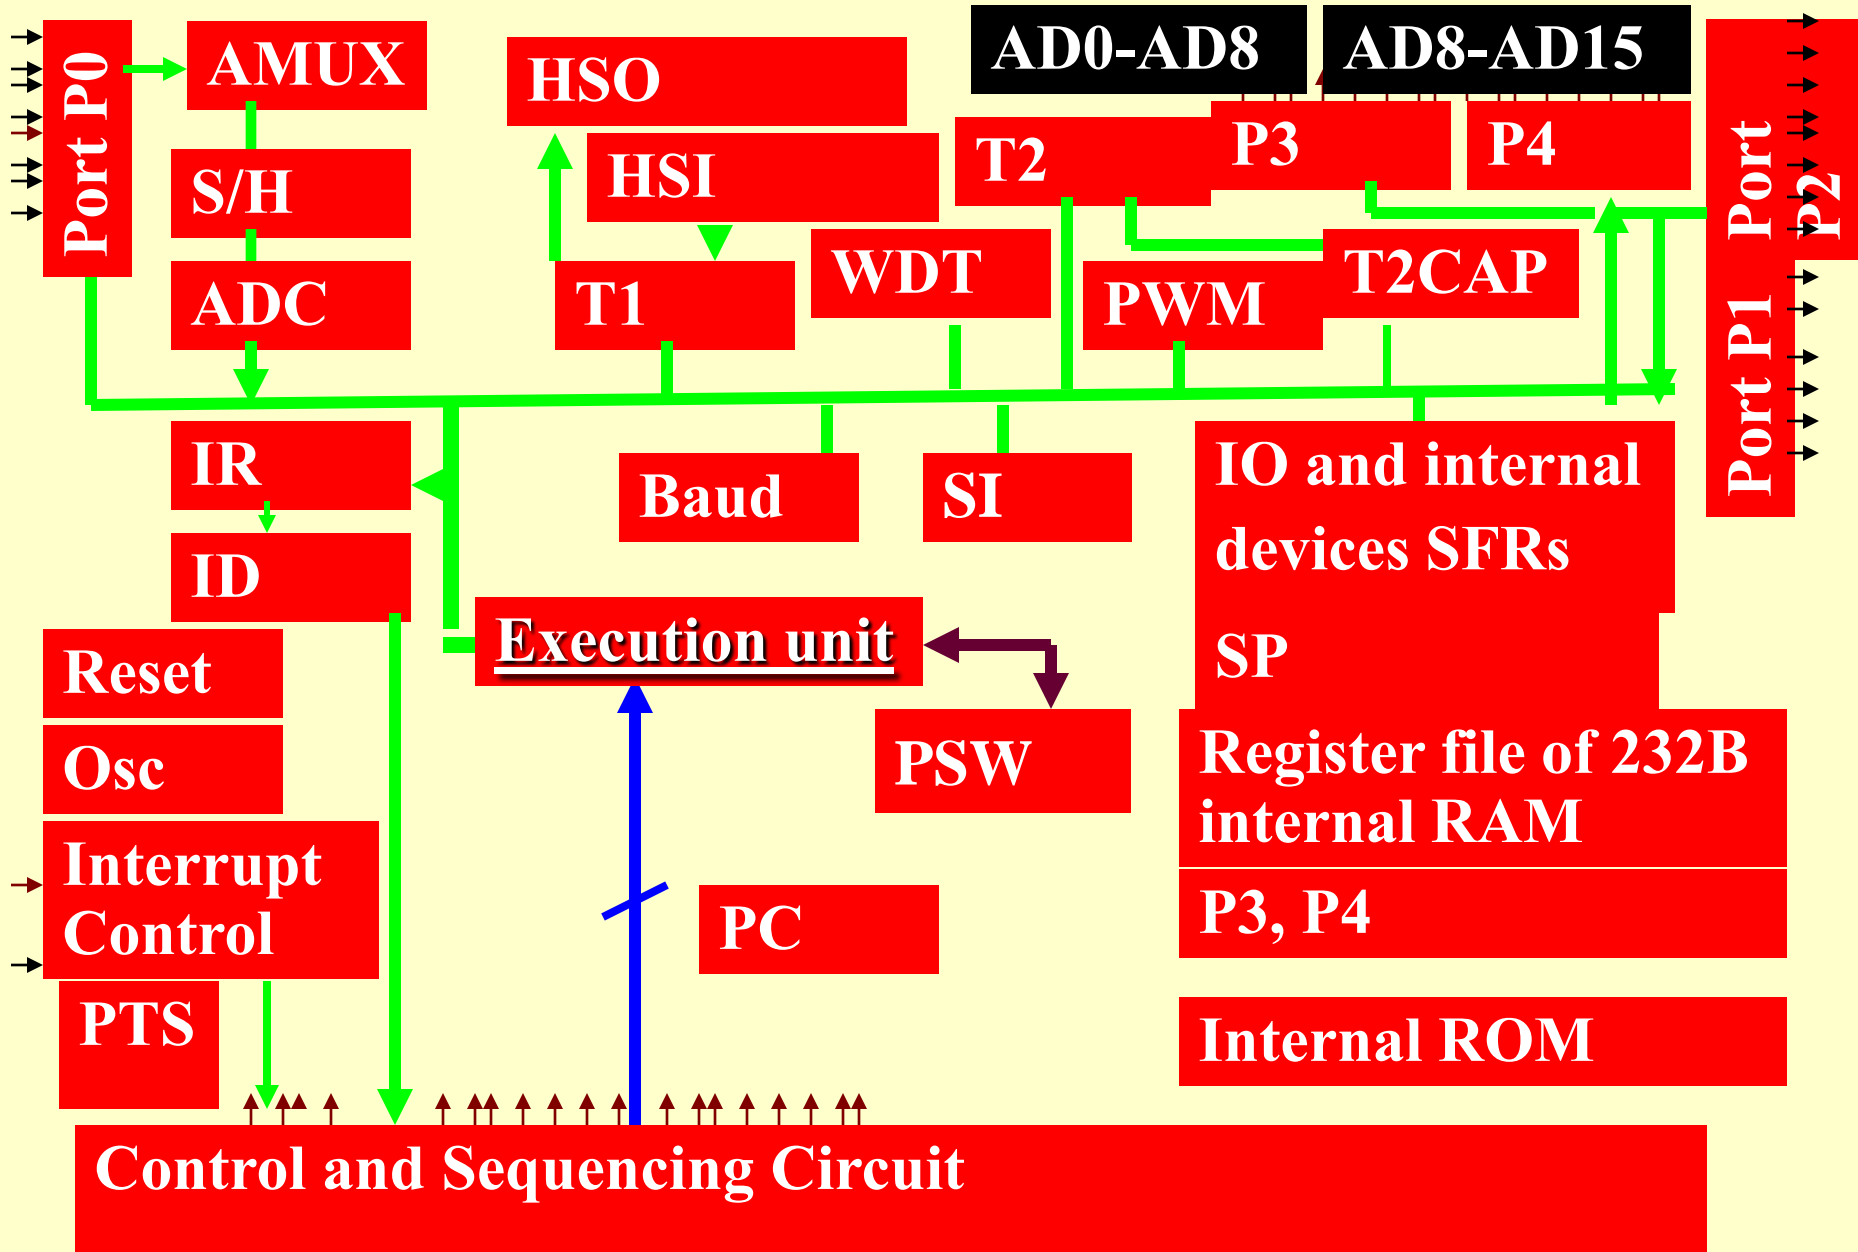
Port P0
AMUX
S/H
ADC
HSO
HSI
T1
T2
WDT
AD0-AD8
AD8-AD15
P3
P4
Port P2
T2CAP
PWM
Port P1
IR
ID
Baud
SI
IO and internal devices SFRs
SP
Execution unit
PSW
Register file of 232B internal RAM
P3, P4
Internal ROM
Reset
Osc
Interrupt Control
PTS
PC
Control and Sequencing Circuit